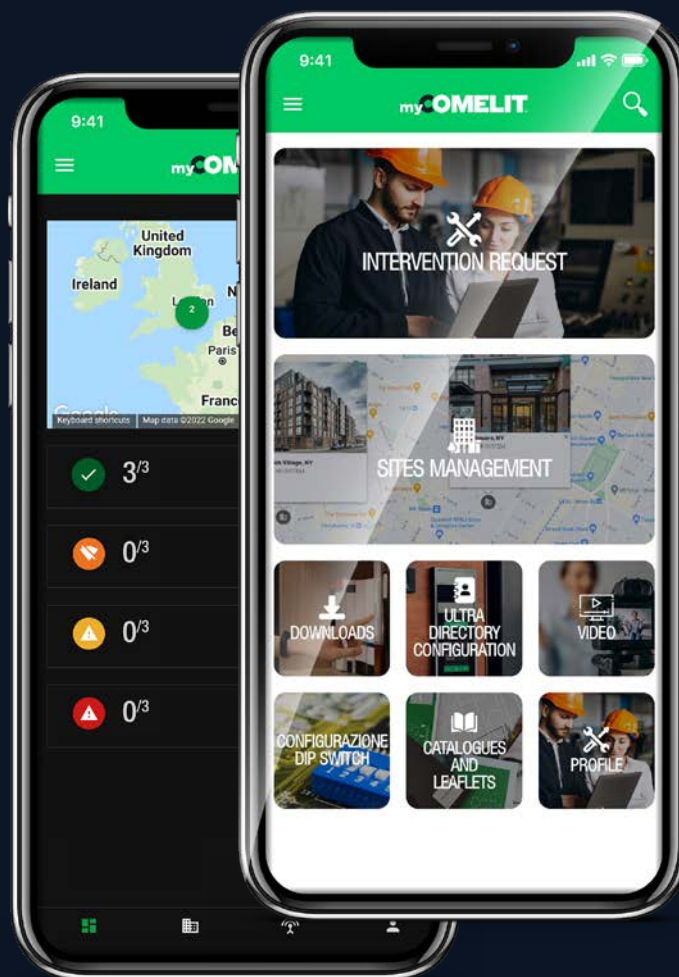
9:41

myCOM

United Kingdom

Ireland

2

Be

Paris

Franc

Google

Keyboard shortcuts | Map data ©2022 Google

$3^{/3}$

$0^{/3}$

$0^{/3}$

$0^{/3}$

9:41

myCOMELIT

INTERVENTION REQUEST

SITES MANAGEMENT

DOWNLOADS

ULTRA DIRECTORY CONFIGURATION

VIDEO

CONFIGURAZIONE DIP SWITCH

CATALOGUES AND LEAFLETS

PROFILE